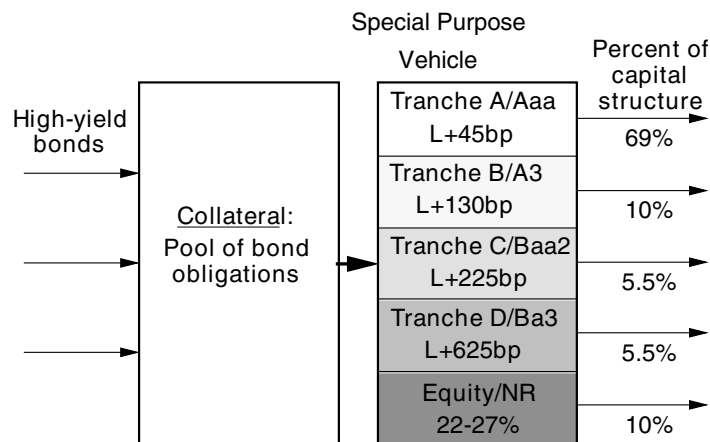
Special Purpose Vehicle

Percent of capital structure

High-yield bonds

Collateral: Pool of bond obligations

Tranche A/Aaa
L+45bp

69%

Tranche B/A3
L+130bp

10%

Tranche C/Baa2
L+225bp

5.5%

Tranche D/Ba3
L+625bp

5.5%

Equity/NR
22-27%

10%